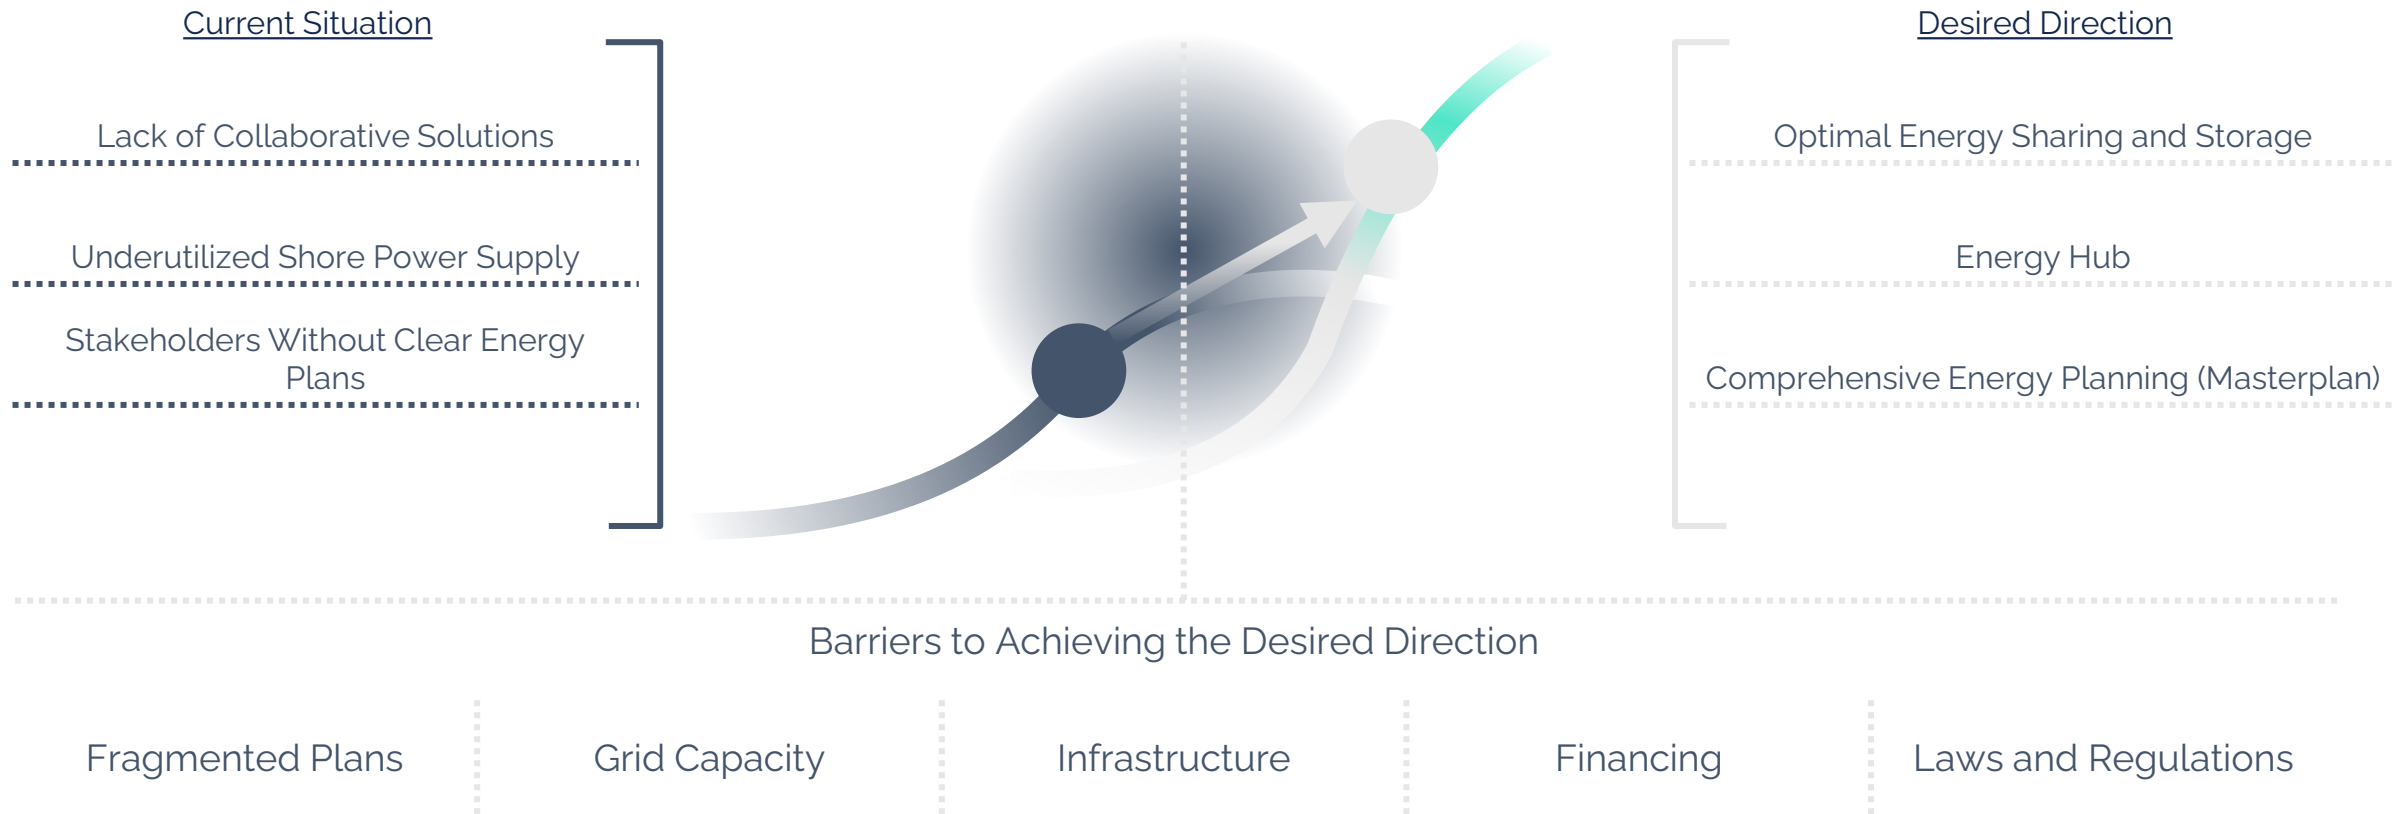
Current Situation

Lack of Collaborative Solutions

Underutilized Shore Power Supply

Stakeholders Without Clear Energy Plans

Desired Direction

Optimal Energy Sharing and Storage

Energy Hub

Comprehensive Energy Planning (Masterplan)

Barriers to Achieving the Desired Direction

Fragmented Plans

Grid Capacity

Infrastructure

Financing

Laws and Regulations